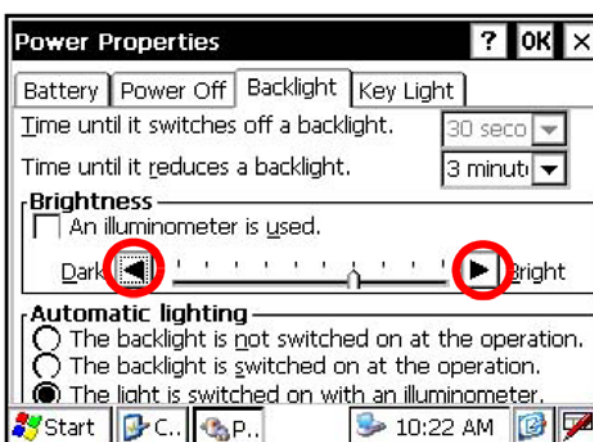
Power Properties ? OK ×

Battery | Power Off | Backlight | Key Light

Time until it switches off a backlight. 30 seco

Time until it reduces a backlight. 3 minut

Brightness

An illuminometer is used.

Dark Bright

Automatic lighting

The backlight is not switched on at the operation.

The backlight is switched on at the operation.

The light is switched on with an illuminometer.

Start C... P.. 10:22 AM